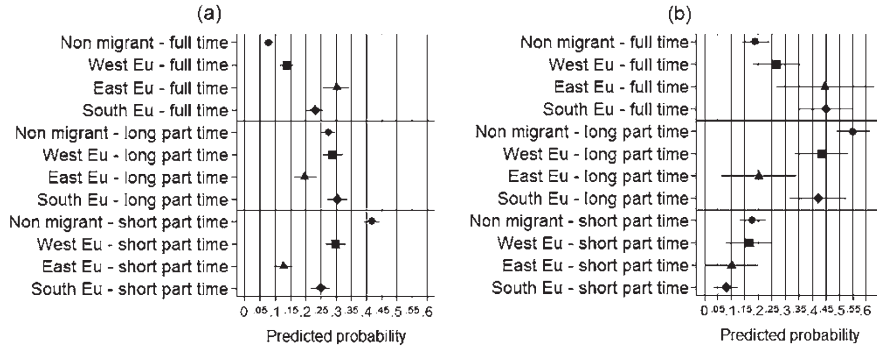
(a)

Non migrant - full time
West Eu - full time
East Eu - full time
South Eu - full time
Non migrant - long part time
West Eu - long part time
East Eu - long part time
South Eu - long part time
Non migrant - short part time
West Eu - short part time
East Eu - short part time
South Eu - short part time

0 .05 .1 .15 .2 .25 .3 .35 .4 .45 .5 .55 .6
Predicted probability

(b)

Non migrant - full time
West Eu - full time
East Eu - full time
South Eu - full time
Non migrant - long part time
West Eu - long part time
East Eu - long part time
South Eu - long part time
Non migrant - short part time
West Eu - short part time
East Eu - short part time
South Eu - short part time

0 .05 .1 .15 .2 .25 .3 .35 .4 .45 .5 .55 .6
Predicted probability